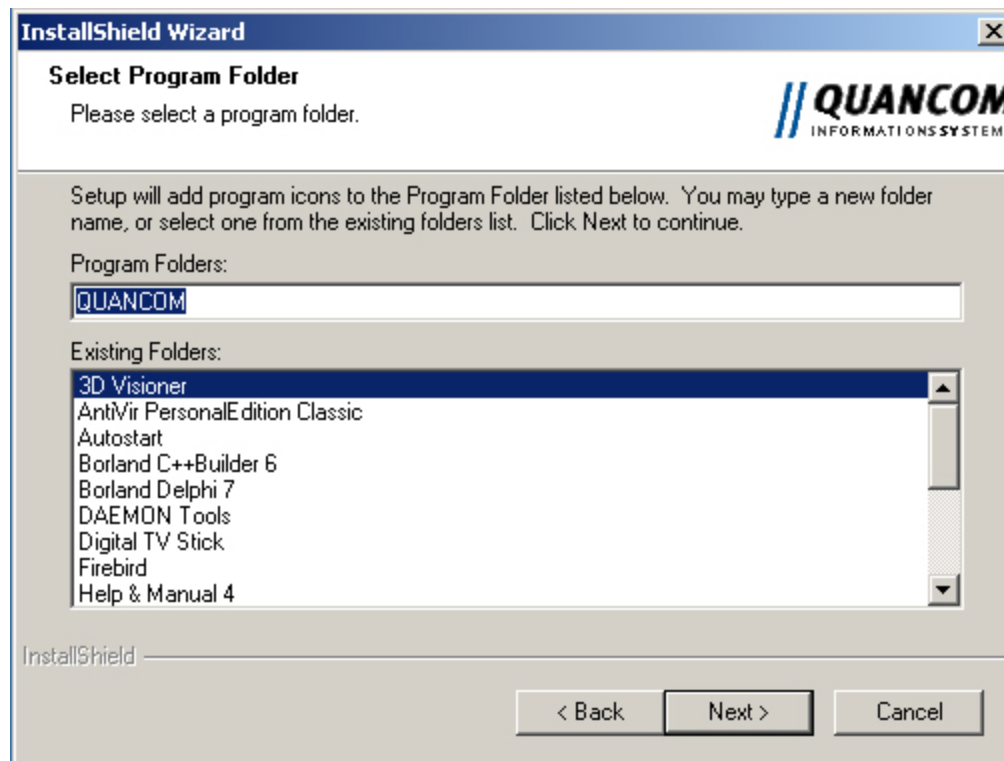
InstallShield Wizard

Select Program Folder

Please select a program folder.

QUANCOM
INFORMATIONSSYSTEM

Setup will add program icons to the Program Folder listed below. You may type a new folder name, or select one from the existing folders list. Click Next to continue.

Program Folders:

QUANCOM

Existing Folders:

3D Visioner
AntiVir PersonalEdition Classic
Autostart
Borland C++Builder 6
Borland Delphi 7
DAEMON Tools
Digital TV Stick
Firebird
Help & Manual 4

InstallShield

< Back
Next >
Cancel